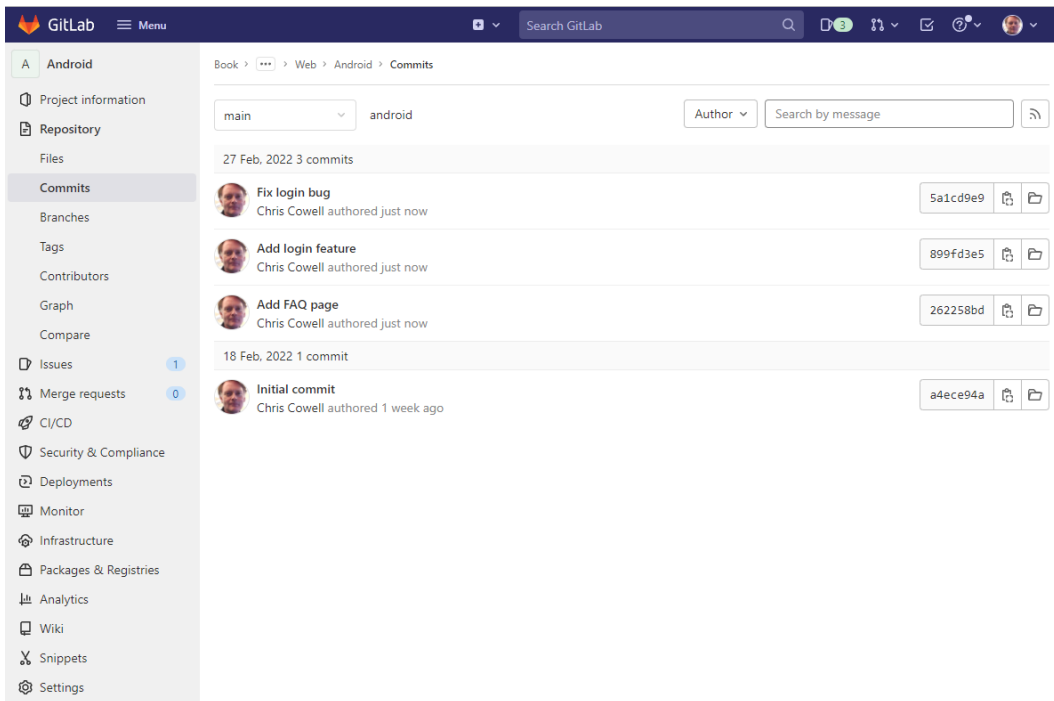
GitLab Menu Search GitLab 3

A Android
Project information
Repository
Files
Commits
Branches
Tags
Contributors
Graph
Compare
Issues 1
Merge requests 0
CI/CD
Security & Compliance
Deployments
Monitor
Infrastructure
Packages & Registries
Analytics
Wiki
Snippets
Settings

Book > ••• > Web > Android > Commits

main android Author Search by message

27 Feb, 2022 3 commits

Fix login bug
Chris Cowell authored just now
5a1cd9e9

Add login feature
Chris Cowell authored just now
899fd3e5

Add FAQ page
Chris Cowell authored just now
262258bd

18 Feb, 2022 1 commit

Initial commit
Chris Cowell authored 1 week ago
a4ece94a